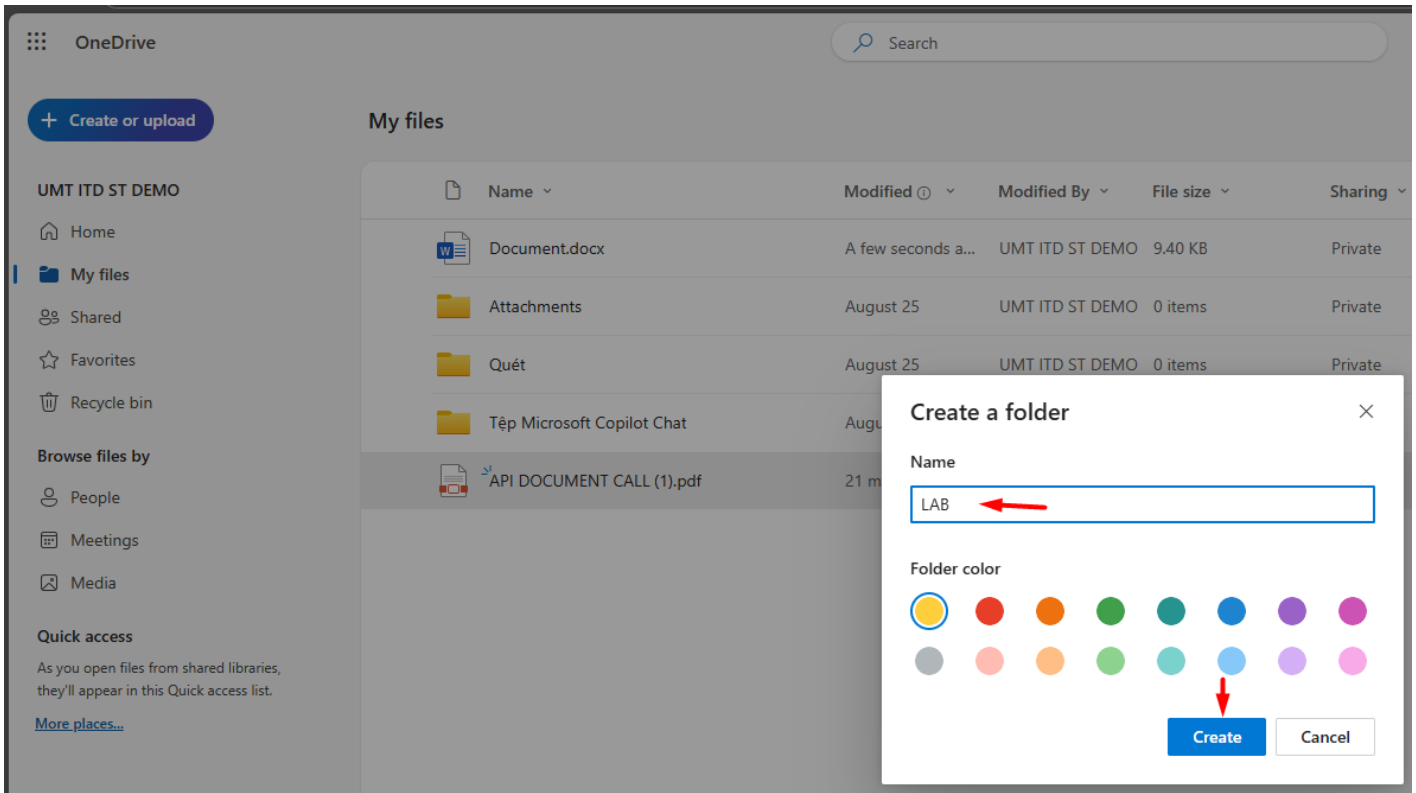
OneDrive

Search

Create or upload

My files

UMT ITD ST DEMO

Home

My files

Shared

Favorites

Recycle bin

Browse files by

People

Meetings

Media

Quick access

As you open files from shared libraries, they'll appear in this Quick access list.

More places...

| Name | Modified | Modified By | File size | Sharing |
|---|---|---|---|---|
| Document.docx | A few seconds a... | UMT ITD ST DEMO | 9.40 KB | Private |
| Attachments | August 25 | UMT ITD ST DEMO | 0 items | Private |
| Quét | August 25 | UMT ITD ST DEMO | 0 items | Private |
| Tệp Microsoft Copilot Chat | Augu | | | |
| API DOCUMENT CALL (1).pdf | 21 m | | | |

Create a folder

Name

LAB

Folder color

Create

Cancel